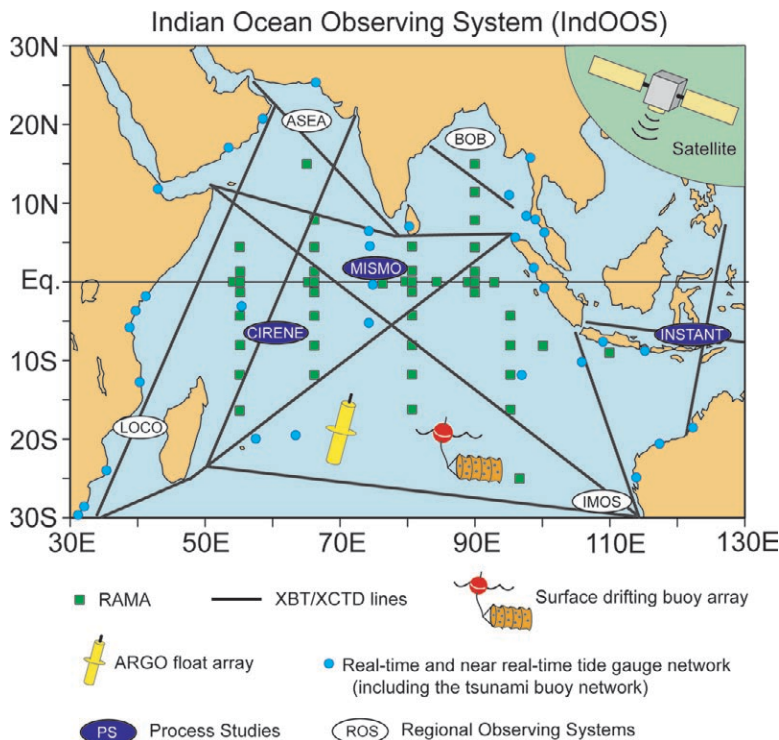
Indian Ocean Observing System (IndOOS)

30N
20N
10N
Eq.
10S
20S
30S

30E 50E 70E 90E 110E 130E

ASEA
BOB
Satellite
MISMO
CIRENE
INSTANT
LOCO
IMOS

RAMA
XBT/XCTD lines
Surface drifting buoy array
ARGO float array
Real-time and near real-time tide gauge network (including the tsunami buoy network)
PS Process Studies
ROS Regional Observing Systems